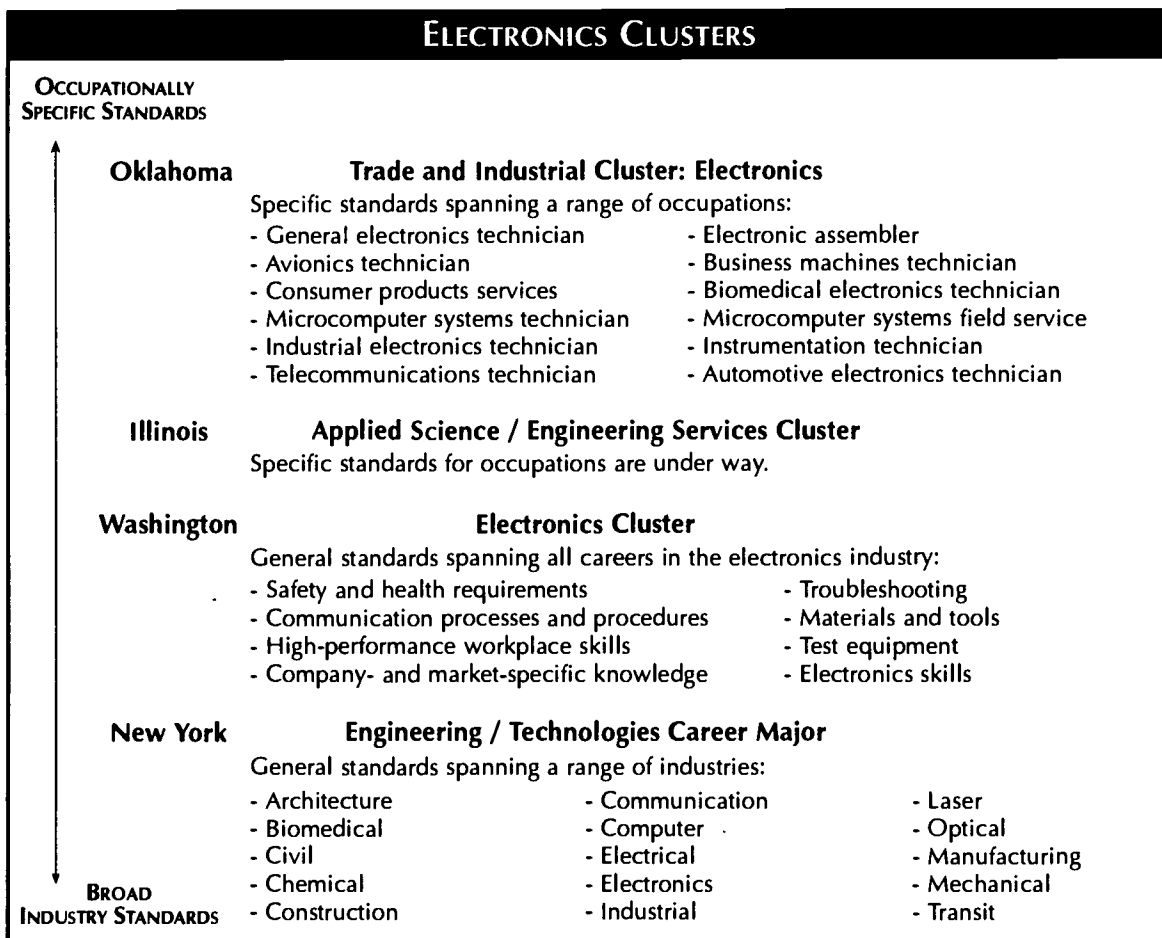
ELECTRONICS CLUSTERS

OCCUPATIONALLY SPECIFIC STANDARDS

Oklahoma Trade and Industrial Cluster: Electronics

Specific standards spanning a range of occupations:

- General electronics technician
- Avionics technician
- Consumer products services
- Microcomputer systems technician
- Industrial electronics technician
- Telecommunications technician

- Electronic assembler
- Business machines technician
- Biomedical electronics technician
- Microcomputer systems field service
- Instrumentation technician
- Automotive electronics technician

Illinois Applied Science / Engineering Services Cluster

Specific standards for occupations are under way.

Washington Electronics Cluster

General standards spanning all careers in the electronics industry:

- Safety and health requirements
- Communication processes and procedures
- High-performance workplace skills
- Company- and market-specific knowledge

- Troubleshooting
- Materials and tools
- Test equipment
- Electronics skills

New York Engineering / Technologies Career Major

General standards spanning a range of industries:

- Architecture
- Biomedical
- Civil
- Chemical
- Construction

- Communication
- Computer
- Electrical
- Electronics
- Industrial

- Laser
- Optical
- Manufacturing
- Mechanical
- Transit

BROAD INDUSTRY STANDARDS